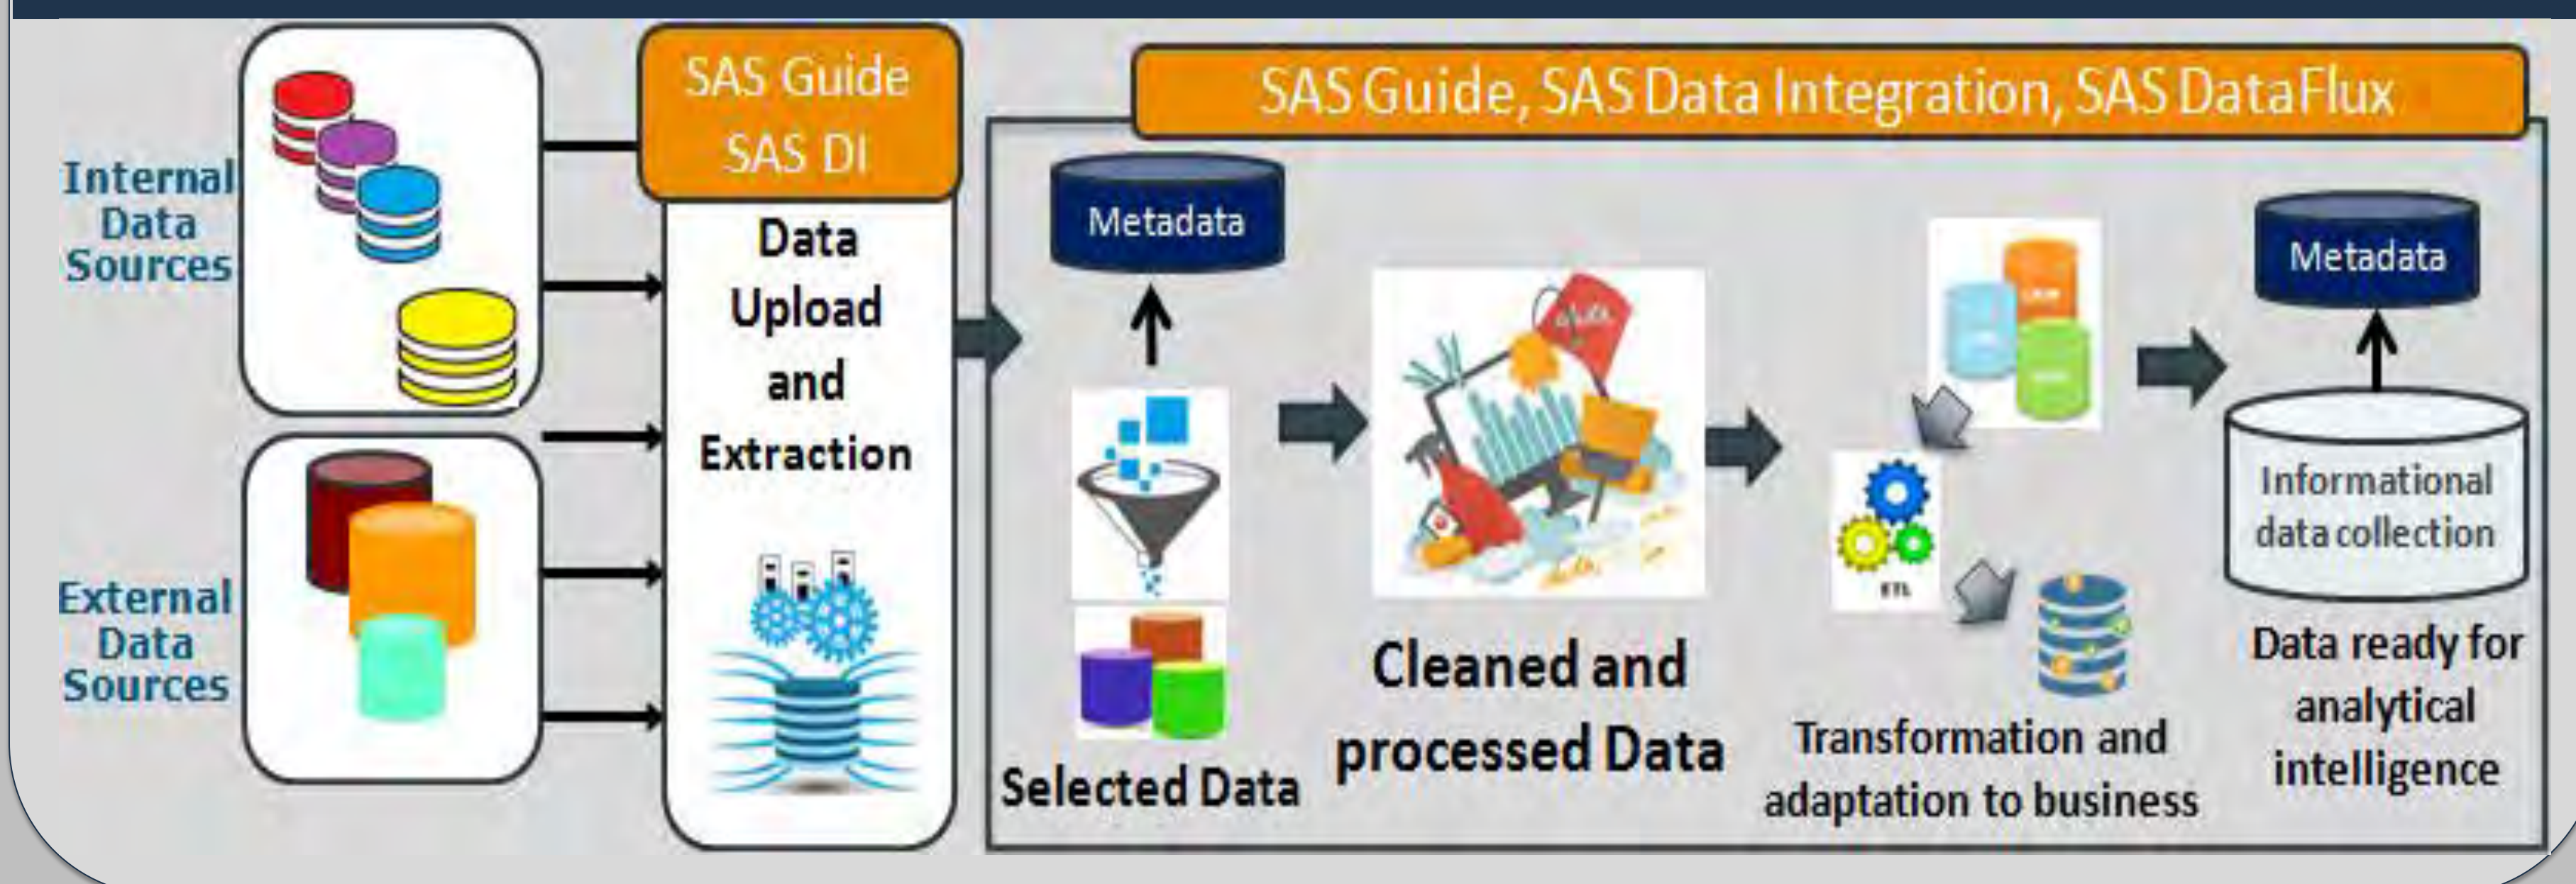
Internal Data Sources

External Data Sources

SAS Guide
SAS DI

Data Upload and Extraction

SAS Guide, SAS Data Integration, SAS DataFlux

Metadata

Selected Data

Cleaned and processed Data

ETL

Transformation and adaptation to business

Metadata

Informational data collection

Data ready for analytical intelligence